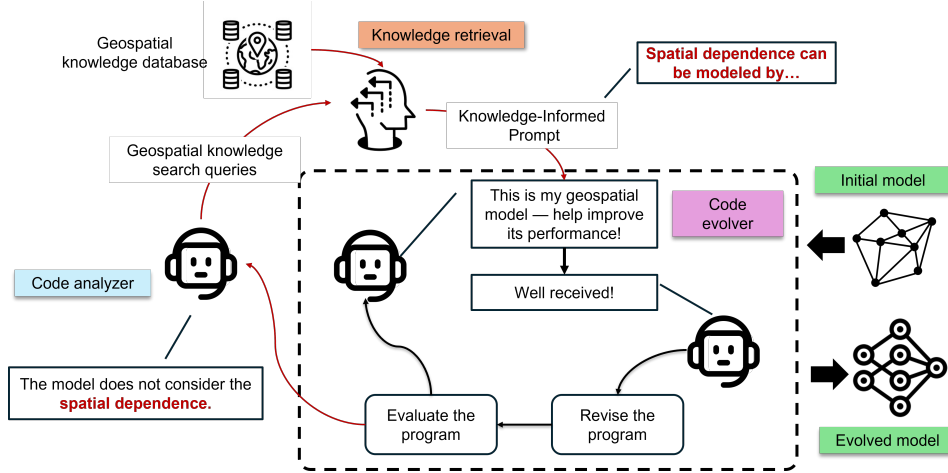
Geospatial knowledge database

Knowledge retrieval

Spatial dependence can be modeled by…

Knowledge-Informed Prompt

Geospatial knowledge search queries

This is my geospatial model — help improve its performance!

Code evolver

Initial model

Code analyzer

Well received!

The model does not consider the spatial dependence.

Evaluate the program

Revise the program

Evolved model